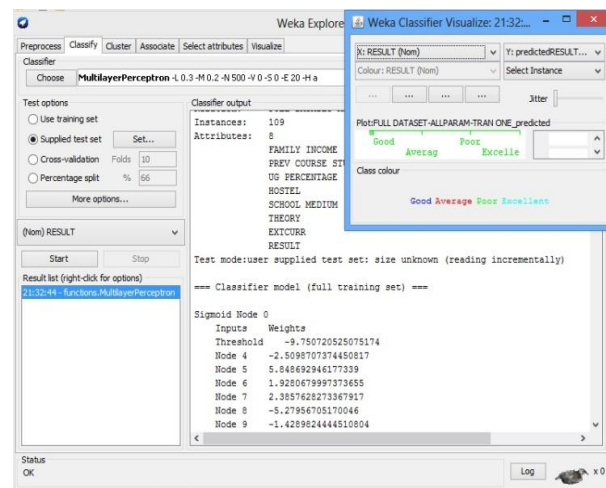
Weka Explore

Preprocess Classify Cluster Associate Select attributes Visualize

Classifier

Choose MultilayerPerceptron -L 0.3 -M 0.2 -N 500 -V 0 -S 0 -E 20 -H a

Test options

Use training set

Supplied test set Set...

Cross-validation Folds 10

Percentage split % 66

More options...

(Nom) RESULT

Start Stop

Result list (right-click for options)

21:32:44 - functions.MultilayerPerceptron

Classifier output

Instances: 109
Attributes: 8
FAMILY INCOME
PREV COURSE ST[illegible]
UG PERCENTAGE
HOSTEL
SCHOOL MEDIUM
THEORY
EXTCURR
RESULT
Test mode:user supplied test set: size unknown (reading incrementally)

=== Classifier model (full training set) ===

Sigmoid Node 0
Inputs Weights
Threshold -9.750720525075174
Node 4 -2.5098707374450817
Node 5 5.848692946177339
Node 6 1.9280679997373655
Node 7 2.3857628273367917
Node 8 -5.27956705170046
Node 9 -1.4289824444510804

Status

OK

Log

x 0

Weka Classifier Visualize: 21:32:...

X: RESULT (Nom)

Y: predictedRESULT...

Colour: RESULT (Nom)

Select Instance

... ... ... ...

Jitter

Plot:FULL DATASET-ALLPARAM-TRAN ONE_predicted

Good Poor
Averag Excelle

Class colour

Good Average Poor Excellent